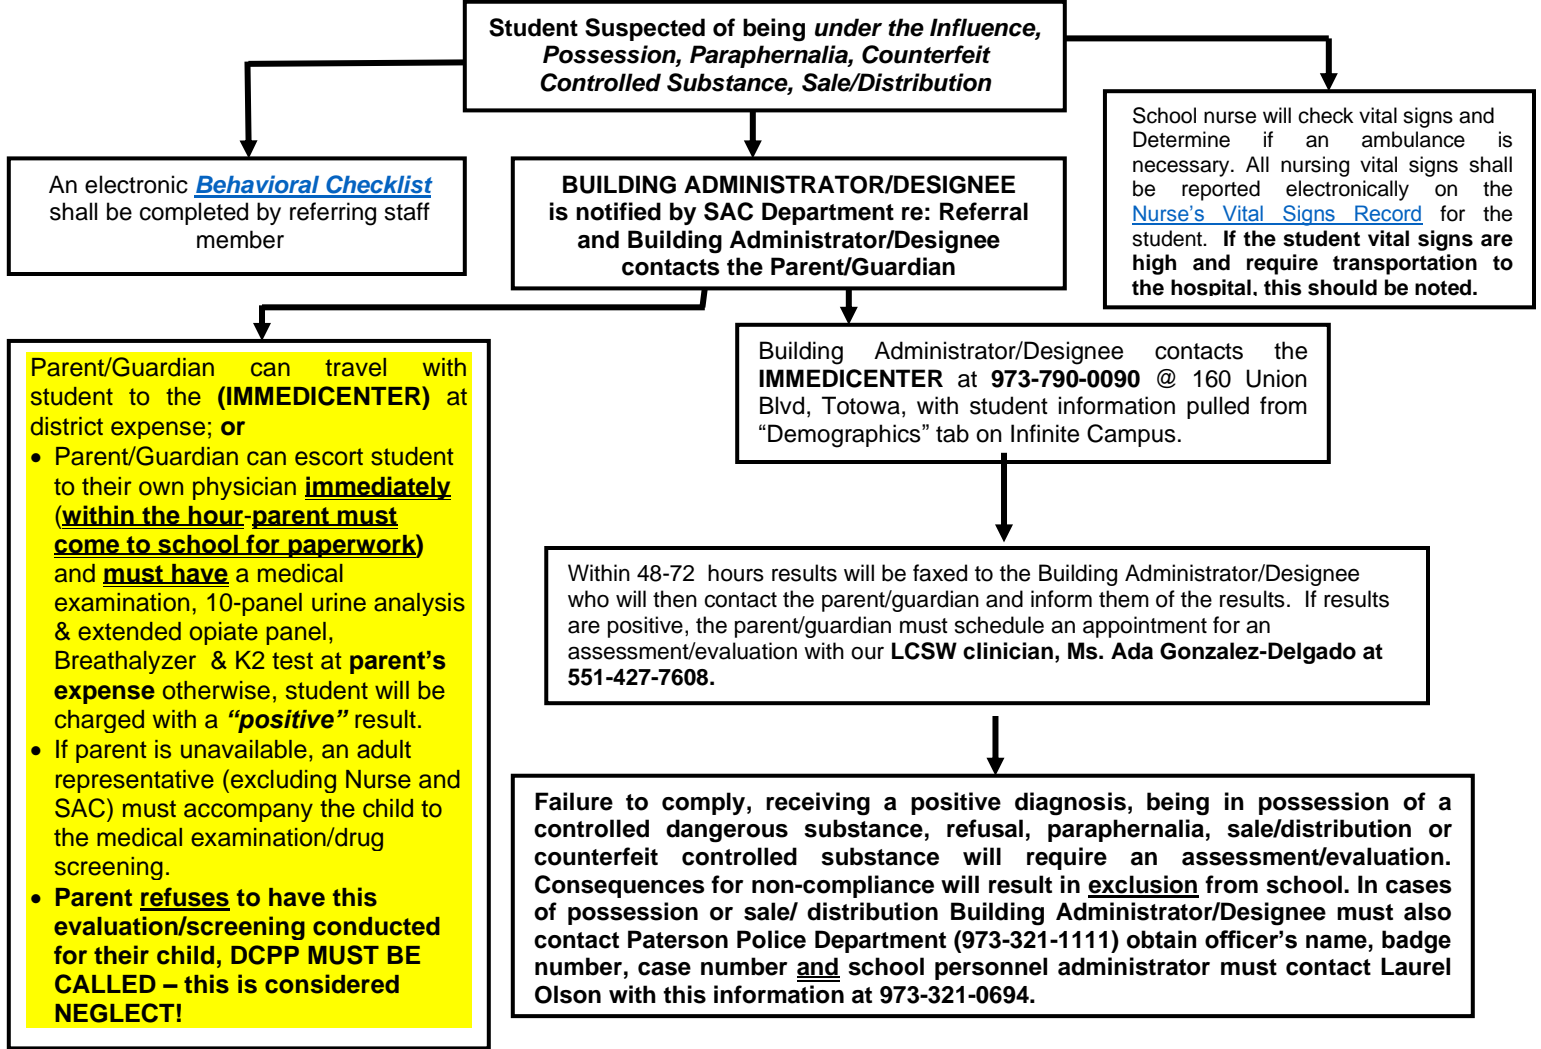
Student Suspected of being under the Influence, Possession, Paraphernalia, Counterfeit Controlled Substance, Sale/Distribution

An electronic Behavioral Checklist shall be completed by referring staff member

BUILDING ADMINISTRATOR/DESIGNEE is notified by SAC Department re: Referral and Building Administrator/Designee contacts the Parent/Guardian

School nurse will check vital signs and Determine if an ambulance is necessary. All nursing vital signs shall be reported electronically on the Nurse's Vital Signs Record for the student. If the student vital signs are high and require transportation to the hospital, this should be noted.

Parent/Guardian can travel with student to the (IMMEDICENTER) at district expense; or

- Parent/Guardian can escort student to their own physician immediately (within the hour-parent must come to school for paperwork) and must have a medical examination, 10-panel urine analysis & extended opiate panel, Breathalyzer & K2 test at parent's expense otherwise, student will be charged with a "positive" result.
- If parent is unavailable, an adult representative (excluding Nurse and SAC) must accompany the child to the medical examination/drug screening.
- Parent refuses to have this evaluation/screening conducted for their child, DCPP MUST BE CALLED – this is considered NEGLECT!

Building Administrator/Designee contacts the IMMEDICENTER at 973-790-0090 @ 160 Union Blvd, Totowa, with student information pulled from "Demographics" tab on Infinite Campus.

Within 48-72 hours results will be faxed to the Building Administrator/Designee who will then contact the parent/guardian and inform them of the results. If results are positive, the parent/guardian must schedule an appointment for an assessment/evaluation with our LCSW clinician, Ms. Ada Gonzalez-Delgado at 551-427-7608.

Failure to comply, receiving a positive diagnosis, being in possession of a controlled dangerous substance, refusal, paraphernalia, sale/distribution or counterfeit controlled substance will require an assessment/evaluation. Consequences for non-compliance will result in exclusion from school. In cases of possession or sale/ distribution Building Administrator/Designee must also contact Paterson Police Department (973-321-1111) obtain officer's name, badge number, case number and school personnel administrator must contact Laurel Olson with this information at 973-321-0694.